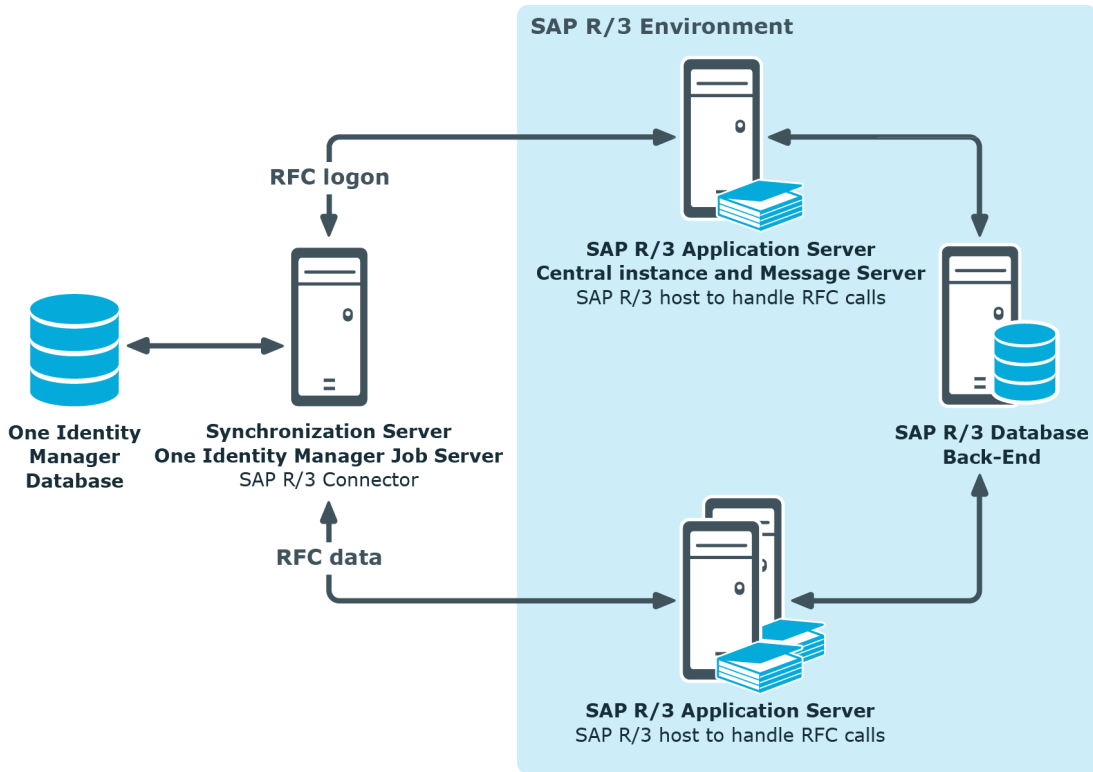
SAP R/3 Environment

RFC logon

SAP R/3 Application Server
Central instance and Message Server
SAP R/3 host to handle RFC calls

One Identity Manager Database

Synchronization Server
One Identity Manager Job Server
SAP R/3 Connector

SAP R/3 Database Back-End

RFC data

SAP R/3 Application Server
SAP R/3 host to handle RFC calls